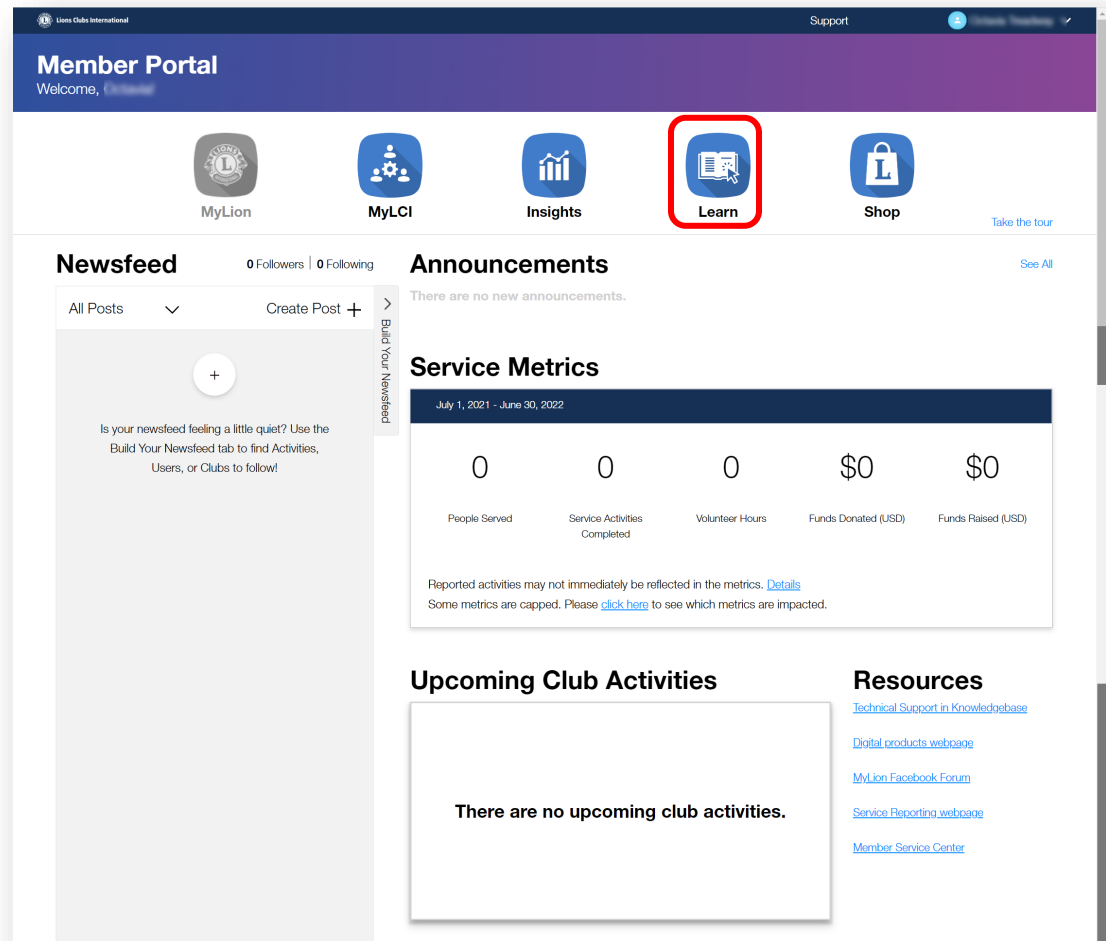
Lions Clubs International

Support

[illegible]

Member Portal
Welcome, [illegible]

MyLion
MyLCI
Insights
Learn
Shop

Take the tour

Newsfeed
0 Followers | 0 Following

All Posts
Create Post +

Build Your Newsfeed

+

Is your newsfeed feeling a little quiet? Use the Build Your Newsfeed tab to find Activities, Users, or Clubs to follow!

Announcements
See All

There are no new announcements.

Service Metrics

July 1, 2021 - June 30, 2022

| 0 | 0 | 0 | \$0 | \$0 |
|---|---|---|---|---|
| People Served | Service Activities Completed | Volunteer Hours | Funds Donated (USD) | Funds Raised (USD) |

Reported activities may not immediately be reflected in the metrics. Details
Some metrics are capped. Please click here to see which metrics are impacted.

Upcoming Club Activities

There are no upcoming club activities.

Resources
Technical Support in Knowledgebase
Digital products webpage
MyLion Facebook Forum
Service Reporting webpage
Member Service Center